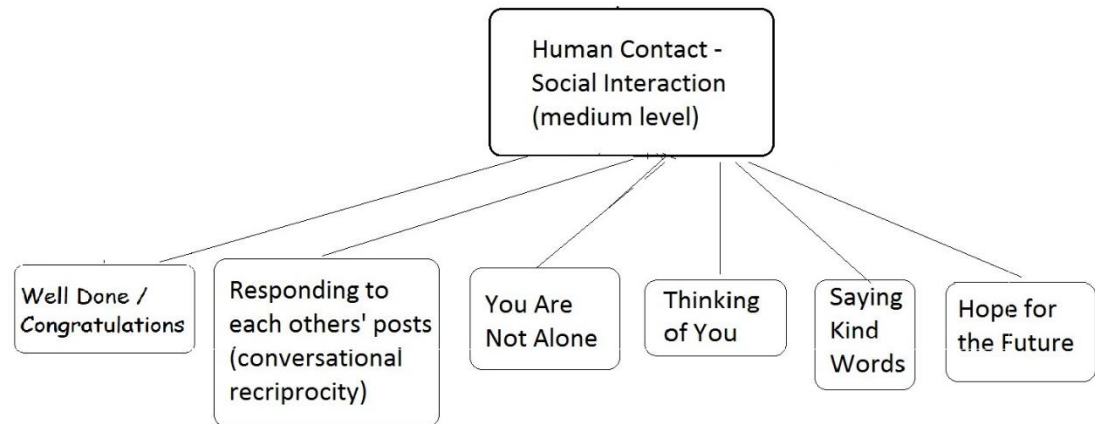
Human Contact - Social Interaction (medium level)

Well Done / Congratulations

Responding to each others' posts (conversational recriprocity)

You Are Not Alone

Thinking of You

Saying Kind Words

Hope for the Future